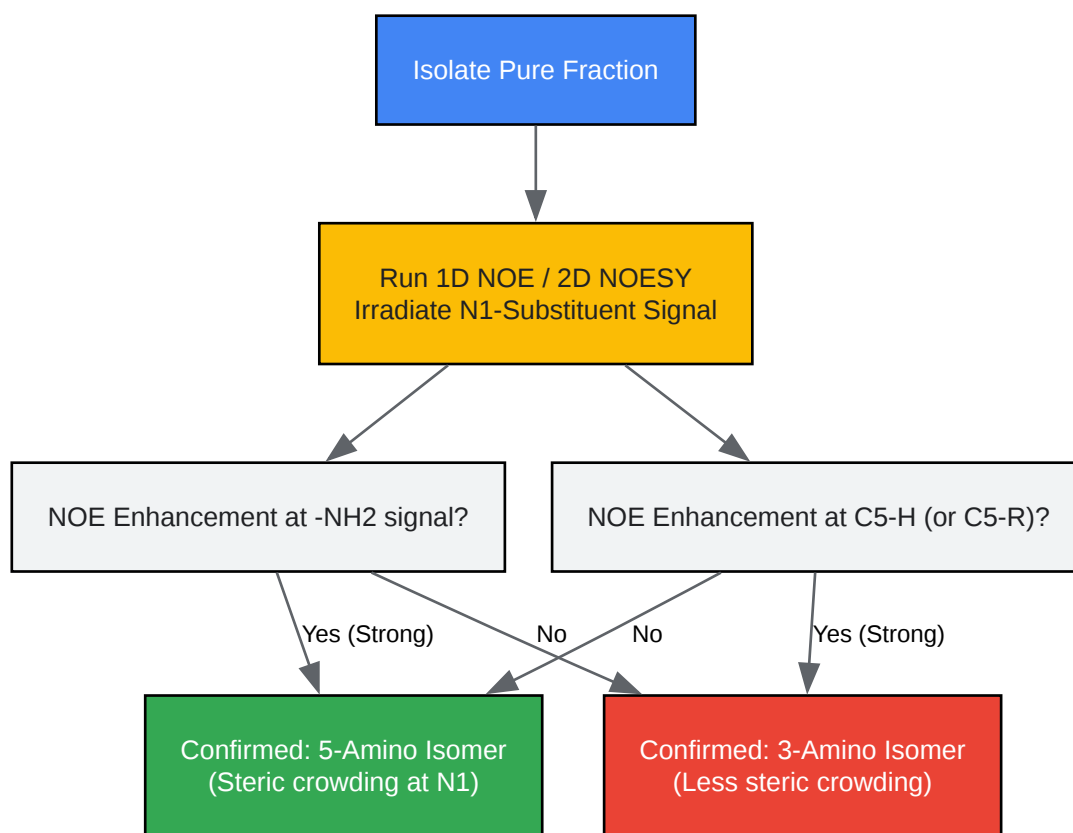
Isolate Pure Fraction

Run 1D NOE / 2D NOESY
Irradiate N1-Substituent Signal

NOE Enhancement at -NH2 signal?

NOE Enhancement at C5-H (or C5-R)?

Yes (Strong)

No

No

Yes (Strong)

Confirmed: 5-Amino Isomer
(Steric crowding at N1)

Confirmed: 3-Amino Isomer
(Less steric crowding)